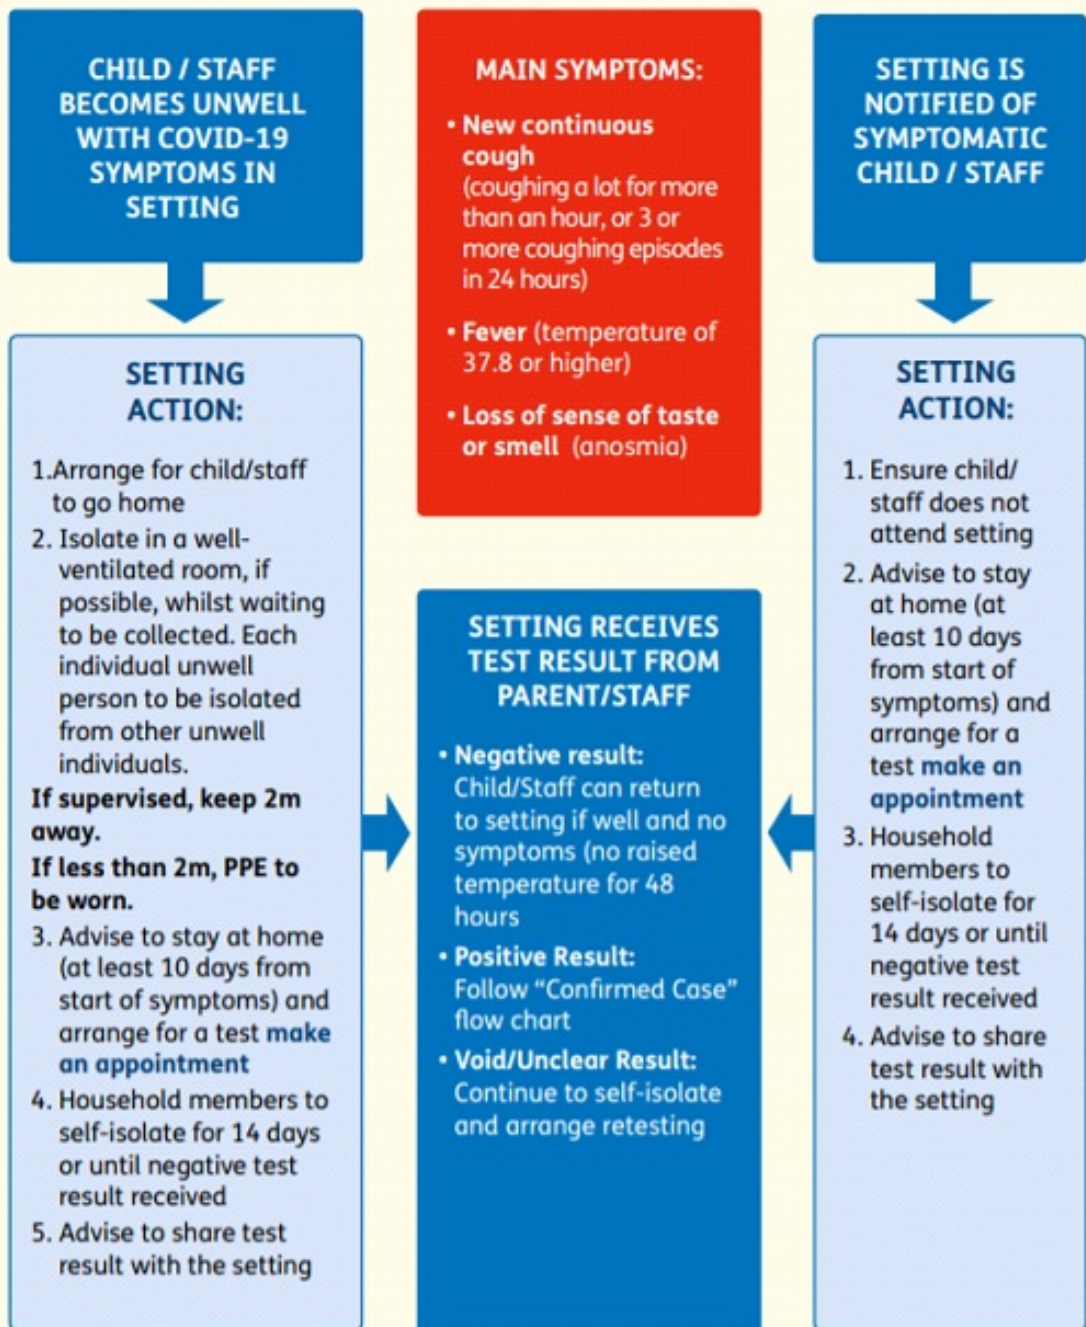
CHILD / STAFF BECOMES UNWELL WITH COVID-19 SYMPTOMS IN SETTING

SETTING ACTION:

1.Arrange for child/staff to go home

2. Isolate in a well-ventilated room, if possible, whilst waiting to be collected. Each individual unwell person to be isolated from other unwell individuals.

If supervised, keep 2m away.

If less than 2m, PPE to be worn.

3. Advise to stay at home (at least 10 days from start of symptoms) and arrange for a test make an appointment

4. Household members to self-isolate for 14 days or until negative test result received

5. Advise to share test result with the setting

MAIN SYMPTOMS:

• New continuous cough (coughing a lot for more than an hour, or 3 or more coughing episodes in 24 hours)

• Fever (temperature of 37.8 or higher)

• Loss of sense of taste or smell (anosmia)

SETTING RECEIVES TEST RESULT FROM PARENT/STAFF

• Negative result: Child/Staff can return to setting if well and no symptoms (no raised temperature for 48 hours

• Positive Result: Follow "Confirmed Case" flow chart

• Void/Unclear Result: Continue to self-isolate and arrange retesting

SETTING IS NOTIFIED OF SYMPTOMATIC CHILD / STAFF

SETTING ACTION:

1. Ensure child/ staff does not attend setting

2. Advise to stay at home (at least 10 days from start of symptoms) and arrange for a test make an appointment

3. Household members to self-isolate for 14 days or until negative test result received

4. Advise to share test result with the setting